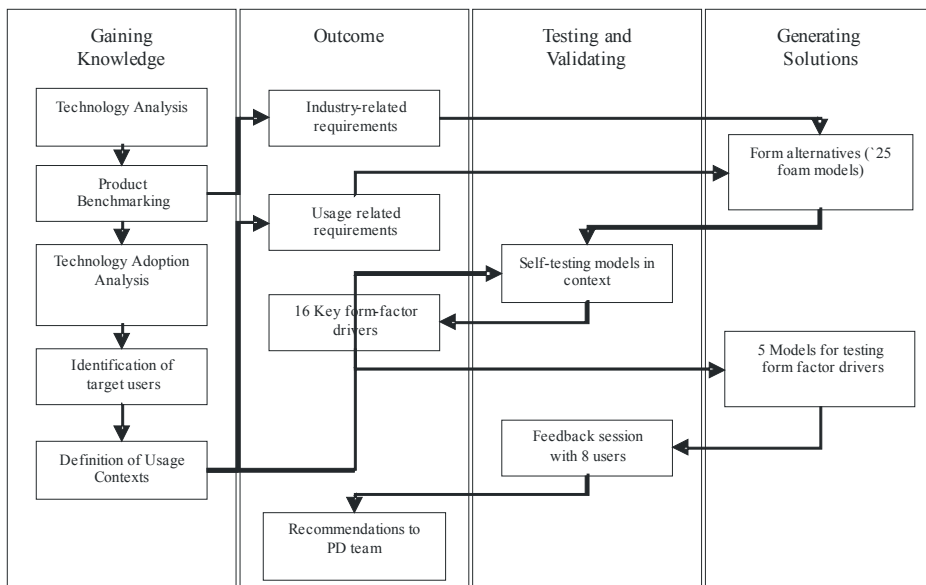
Gaining Knowledge

Technology Analysis

Product Benchmarking

Technology Adoption Analysis

Identification of target users

Definition of Usage Contexts

Outcome

Industry-related requirements

Usage related requirements

16 Key form-factor drivers

Recommendations to PD team

Testing and Validating

Self-testing models in context

Feedback session with 8 users

Generating Solutions

Form alternatives (`25 foam models)

5 Models for testing form factor drivers